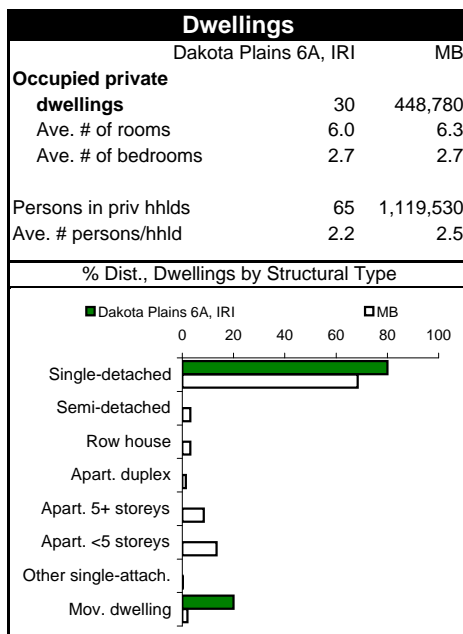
Dwellings

| | Dakota Plains 6A, IRI | MB |
|---|---|---|
| **Occupied private dwellings** | 30 | 448,780 |
| Ave. # of rooms | 6.0 | 6.3 |
| Ave. # of bedrooms | 2.7 | 2.7 |
| Persons in priv hhlds | 65 | 1,119,530 |
| Ave. # persons/hhld | 2.2 | 2.5 |

% Dist., Dwellings by Structural Type

Dakota Plains 6A, IRI
MB

0
20
40
60
80
100

Single-detached
Semi-detached
Row house
Apart. duplex
Apart. 5+ storeys
Apart. <5 storeys
Other single-attach.
Mov. dwelling